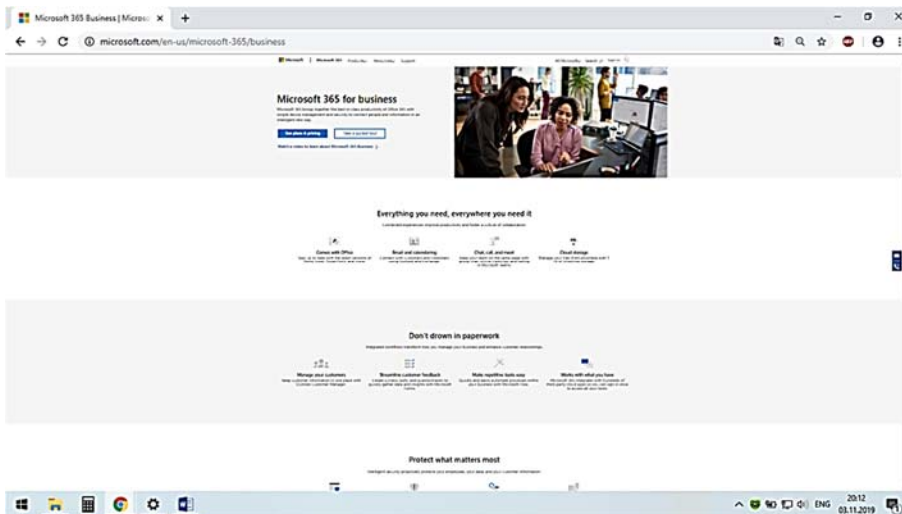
Microsoft 365 Business | Micros ×

microsoft.com/en-us/microsoft-365/business

Microsoft 365 for business

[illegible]

Everything you need, everywhere you need it

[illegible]

Connect with Office

Email and calendaring

Chat, call, and meet

Cloud storage

Don't drown in paperwork

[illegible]

Manage your customers

Streamline customer feedback

Make repetitive tasks easy

Works with what you have

Protect what matters most

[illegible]

ENG

20:12
03.11.2019